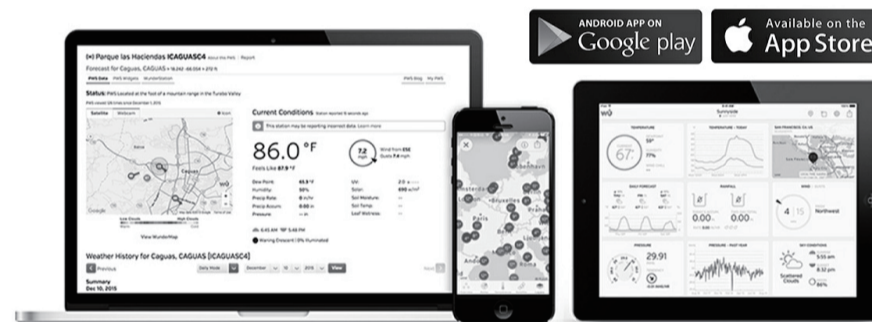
ANDROID APP ON
Google play

Available on the
App Store

(•) Parque las Haciendas ICAGUASC4

Forecast for Caguas, CAGUAS

Status: PWS Located at the foot of a mountain range in the Turabo Valley

Current Conditions

This station may be reporting incorrect data. Learn more

86.0 °F

Feels Like 87.9 °F

7.2 mph

Dew Point
Humidity
Precip Rate
Precip Accum
Pressure

UV
Solar
Soil Moisture
Soil Temp
Leaf Wetness

View WunderMap

Weather History for Caguas, CAGUAS [ICAGUASC4]

Previous

Daily Mode

December 10 2015

View

Next

Summary
Dec 10, 2015

67°

0.00

0.00

4 15

Northwest

29.91

5:55 am

6:32 pm

Scattered Clouds